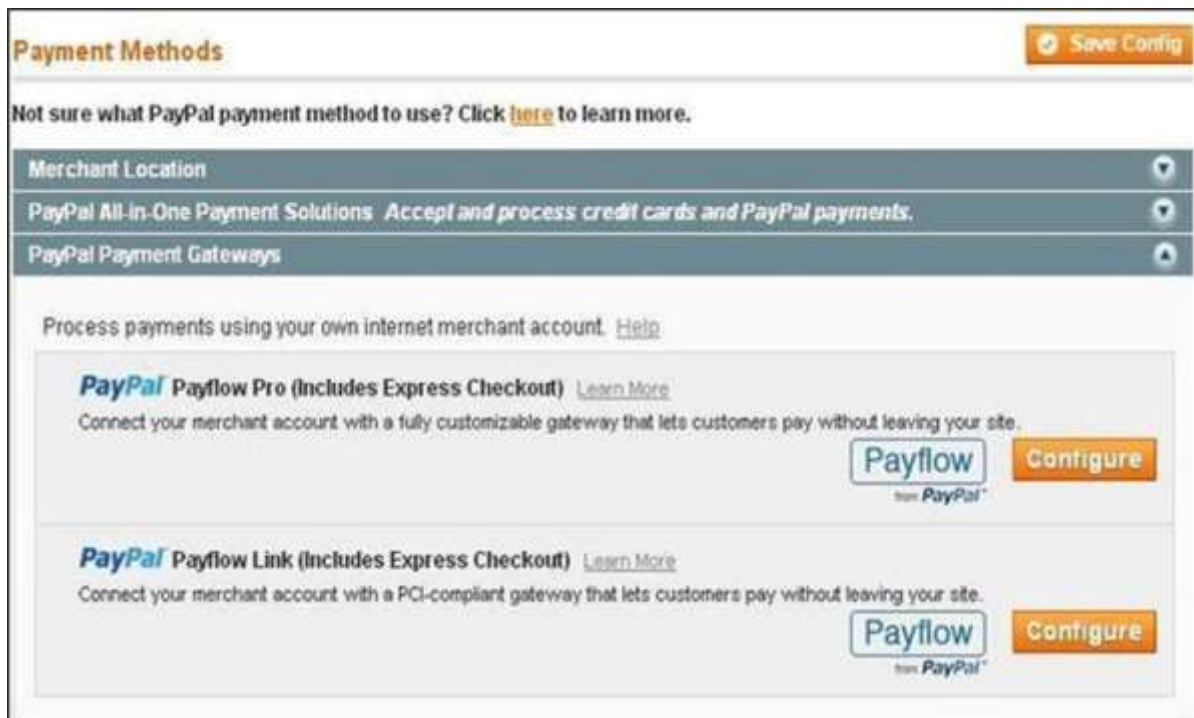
Payment Methods

Save Config

Not sure what PayPal payment method to use? Click here to learn more.

Merchant Location

PayPal All-in-One Payment Solutions *Accept and process credit cards and PayPal payments.*

PayPal Payment Gateways

Process payments using your own internet merchant account. Help

PayPal Payflow Pro (Includes Express Checkout) Learn More

Connect your merchant account with a fully customizable gateway that lets customers pay without leaving your site.

Payflow from PayPal

Configure

PayPal Payflow Link (Includes Express Checkout) Learn More

Connect your merchant account with a PCI-compliant gateway that lets customers pay without leaving your site.

Payflow from PayPal

Configure